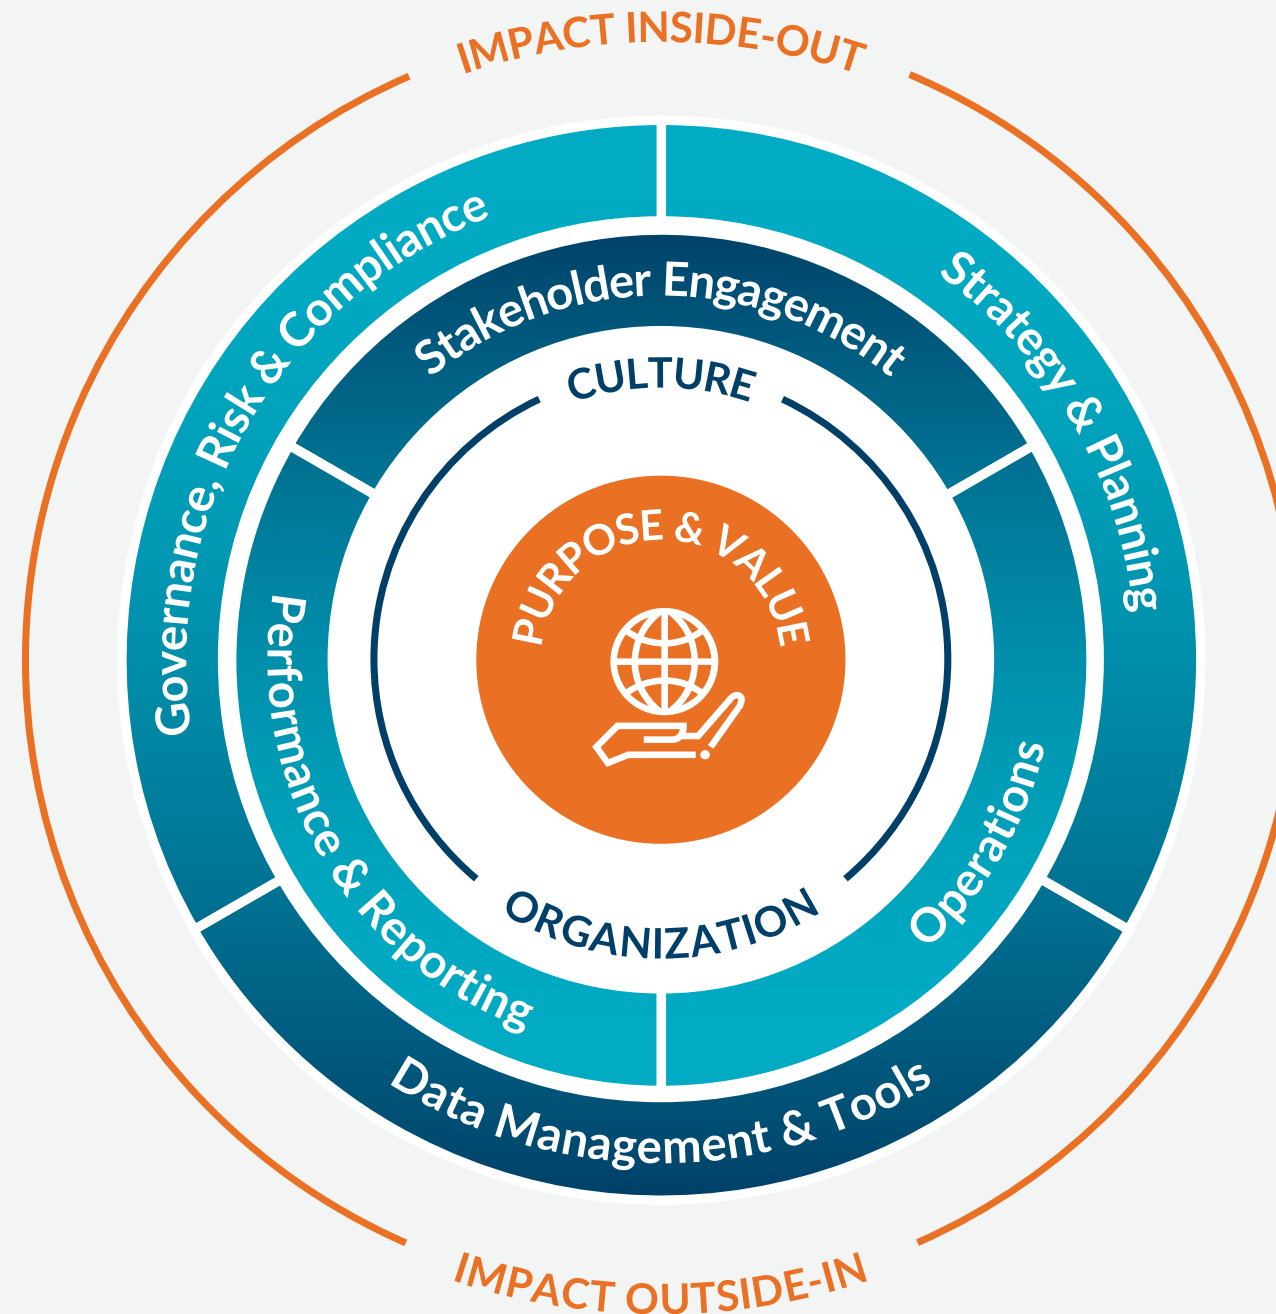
IMPACT INSIDE-OUT

Governance, Risk & Compliance

Strategy & Planning

Stakeholder Engagement

CULTURE

Performance & Reporting

PURPOSE & VALUE

Operations

ORGANIZATION

Data Management & Tools

IMPACT OUTSIDE-IN